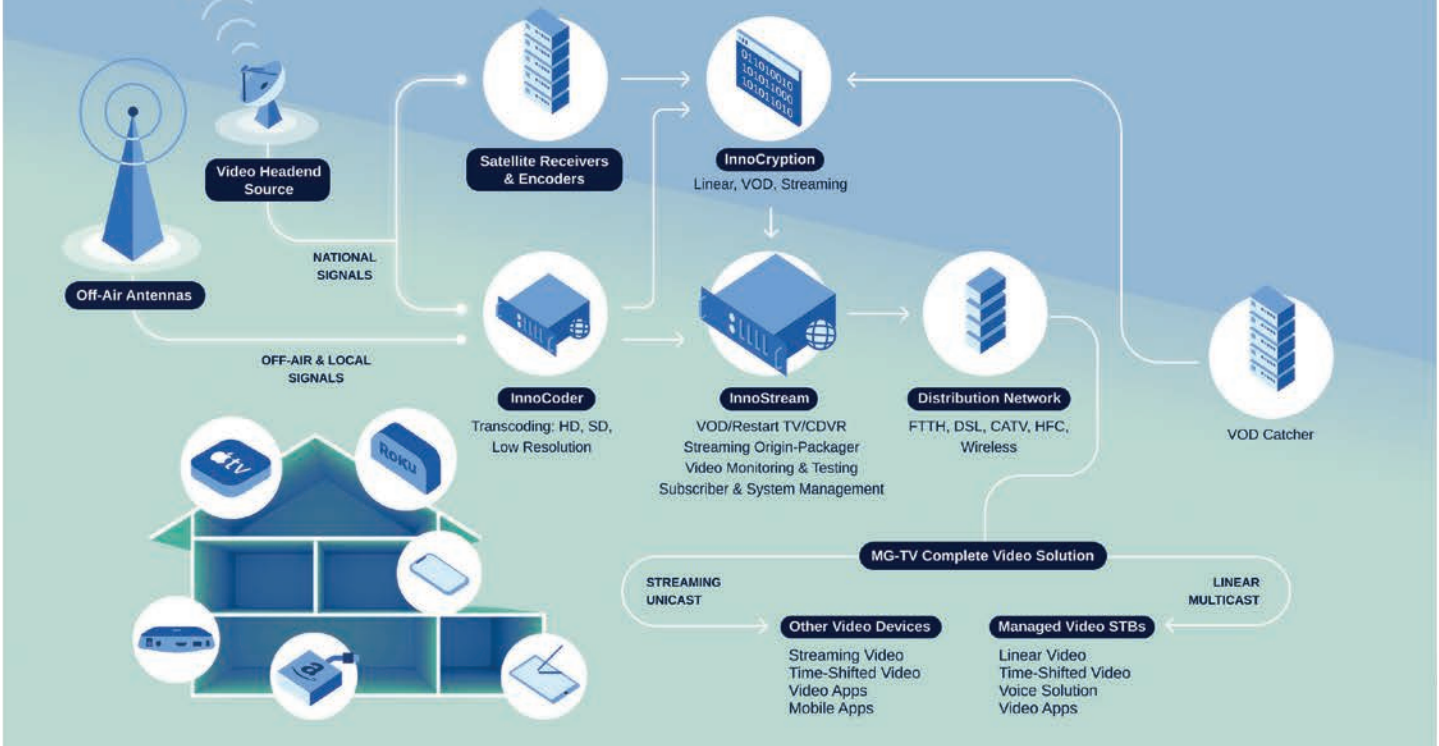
Video Headend Source

Off-Air Antennas

NATIONAL SIGNALS

OFF-AIR & LOCAL SIGNALS

Satellite Receivers & Encoders

InnoCryption
Linear, VOD, Streaming

InnoCoder
Transcoding: HD, SD, Low Resolution

InnoStream
VOD/Restart TV/CDVR
Streaming Origin-Packager
Video Monitoring & Testing
Subscriber & System Management

Distribution Network
FTTH, DSL, CATV, HFC, Wireless

VOD Catcher

tv

Roku

MG-TV Complete Video Solution

STREAMING UNICAST

LINEAR MULTICAST

Other Video Devices
Streaming Video
Time-Shifted Video
Video Apps
Mobile Apps

Managed Video STBs
Linear Video
Time-Shifted Video
Voice Solution
Video Apps